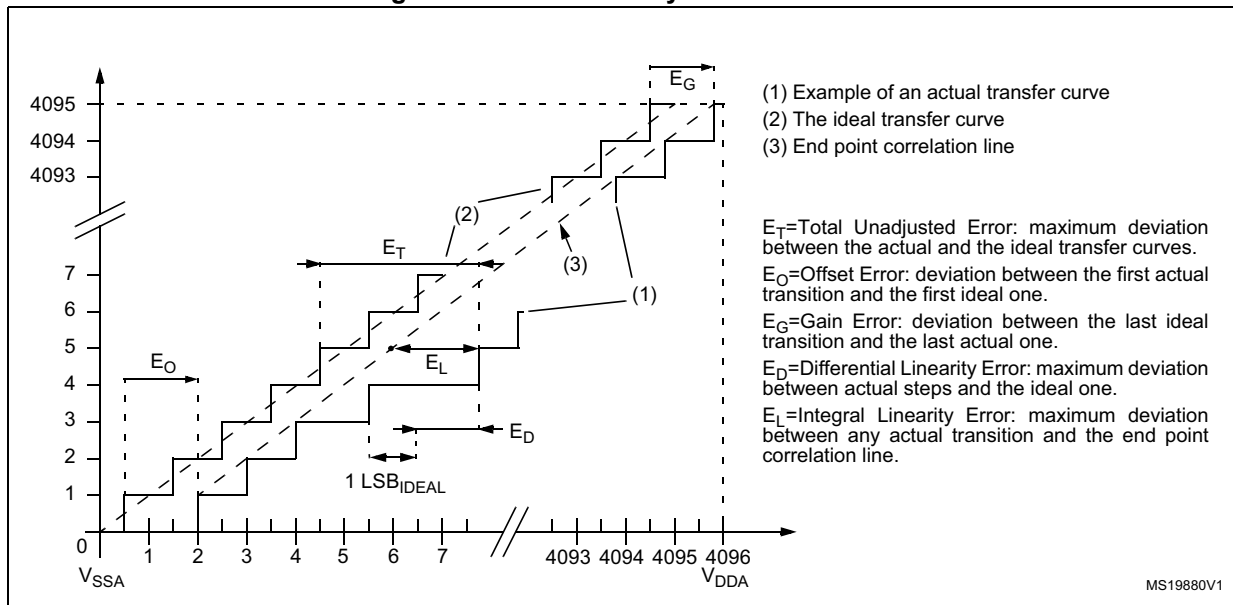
$E_G$

4095

4094

4093

(2)

$E_T$

(3)

(1)

7

6

5

4

3

2

1

0

$E_O$

$E_L$

$E_D$

1 $LSB_{IDEAL}$

1 2 3 4 5 6 7 4093 4094 4095 4096

$V_{SSA}$

$V_{DDA}$

(1) Example of an actual transfer curve

(2) The ideal transfer curve

(3) End point correlation line

$E_T$=Total Unadjusted Error: maximum deviation between the actual and the ideal transfer curves.

$E_O$=Offset Error: deviation between the first actual transition and the first ideal one.

$E_G$=Gain Error: deviation between the last ideal transition and the last actual one.

$E_D$=Differential Linearity Error: maximum deviation between actual steps and the ideal one.

$E_L$=Integral Linearity Error: maximum deviation between any actual transition and the end point correlation line.

MS19880V1